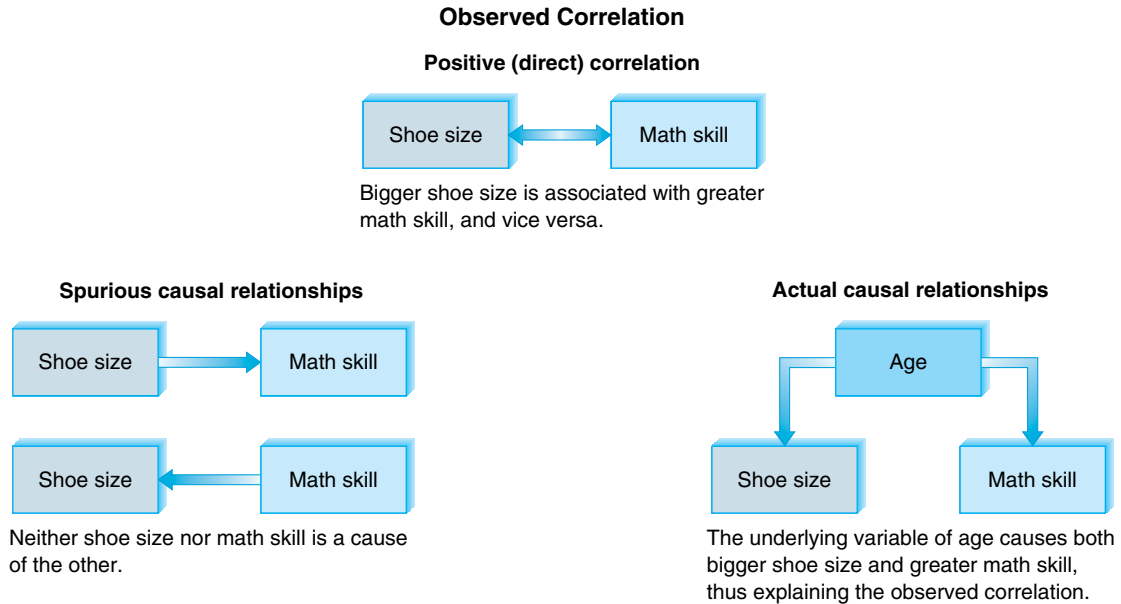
Observed Correlation

Positive (direct) correlation

Shoe size

Math skill

Bigger shoe size is associated with greater math skill, and vice versa.

Spurious causal relationships

Shoe size

Math skill

Shoe size

Math skill

Neither shoe size nor math skill is a cause of the other.

Actual causal relationships

Age

Shoe size

Math skill

The underlying variable of age causes both bigger shoe size and greater math skill, thus explaining the observed correlation.